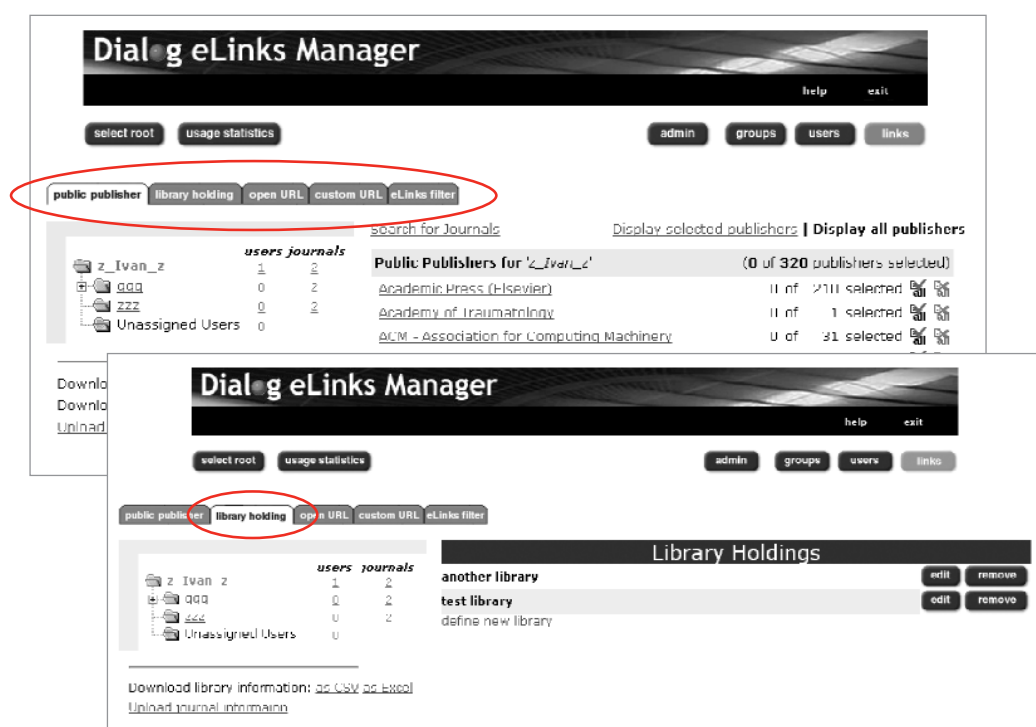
Dialog eLinks Manager

help exit

select root usage statistics

admin groups users links

public publisher library holding open URL custom URL eLinks filter

| | users | journals |
|---|---|---|
| z_Ivan_z | 1 | 2 |
| qqq | 0 | 2 |
| zzz | 0 | 2 |
| Unassigned Users | 0 | |

Search for Journals

Display selected publishers | Display all publishers

| Public Publishers for 'z_Ivan_z' | (0 of 320 publishers selected) |
|---|---|
| Academic Press (Elsevier) | 0 of 210 selected |
| Academy of Traumatology | 0 of 1 selected |
| ACM - Association for Computing Machinery | 0 of 31 selected |

Downlo
Downlo
Uploa

Dialog eLinks Manager

help exit

select root usage statistics

admin groups users links

public publisher library holding open URL custom URL eLinks filter

| | users | journals |
|---|---|---|
| z_Ivan_z | 1 | 2 |
| qqq | 0 | 2 |
| zzz | 0 | 2 |
| Unassigned Users | 0 | |

Library Holdings

| | |
|---|---|
| another library | edit remove |
| test library | edit remove |

define new library

Download library information: as CSV as Excel
Upload journal information